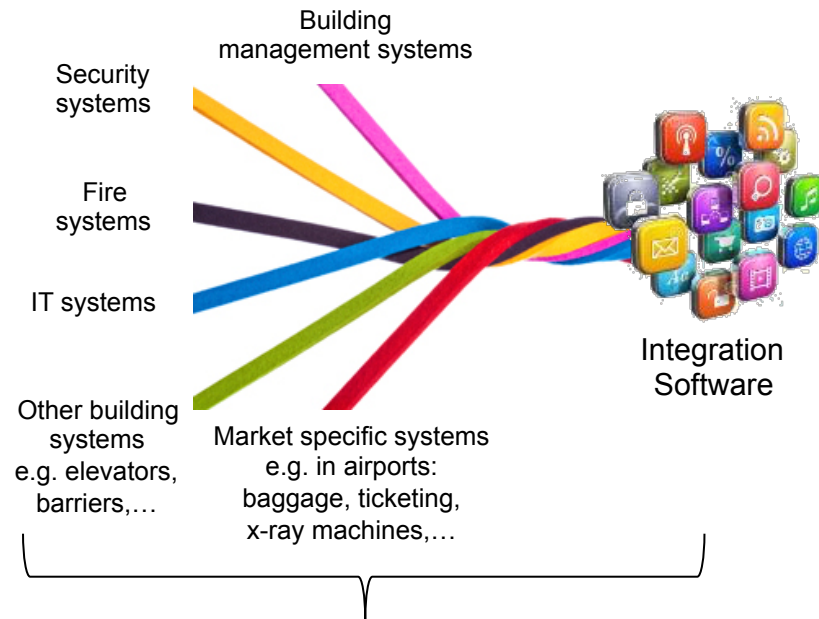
Building management systems

Security systems

Fire systems

IT systems

Other building systems e.g. elevators, barriers,…

Market specific systems e.g. in airports: baggage, ticketing, x-ray machines,…

Integration Software